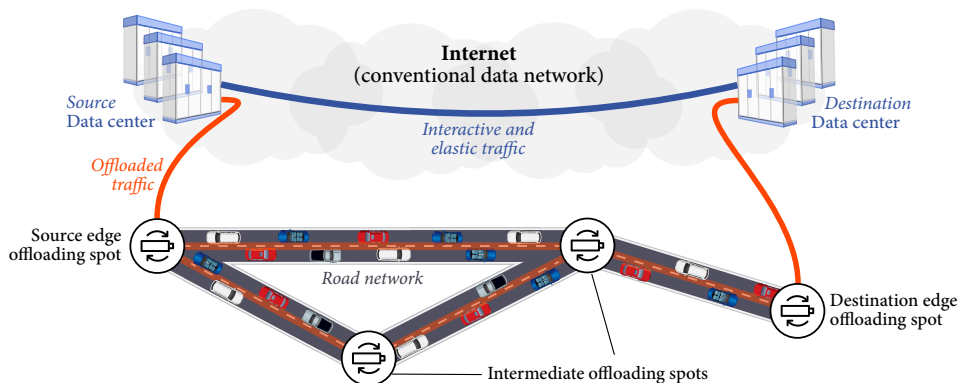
Internet
(conventional data network)

Source
Data center

Destination
Data center

Interactive and
elastic traffic

Offloaded
traffic

Source edge
offloading spot

Road network

Destination edge
offloading spot

Intermediate offloading spots